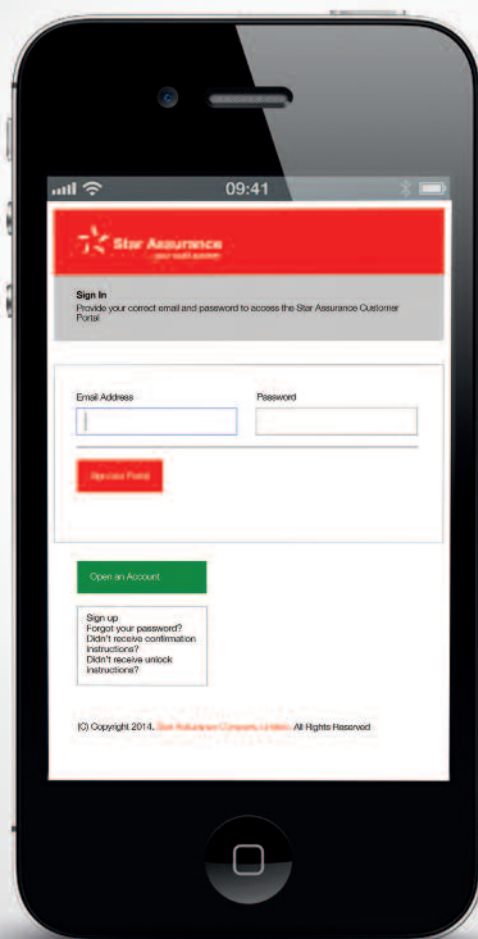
09:41

Star Assurance
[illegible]

Sign In
Provide your correct email and password to access the Star Assurance Customer Portal

Email Address

Password

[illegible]

Open an Account

Sign up
Forgot your password?
Didn't receive confirmation instructions?
Didn't receive unlock instructions?

(C) Copyright 2014. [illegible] All Rights Reserved